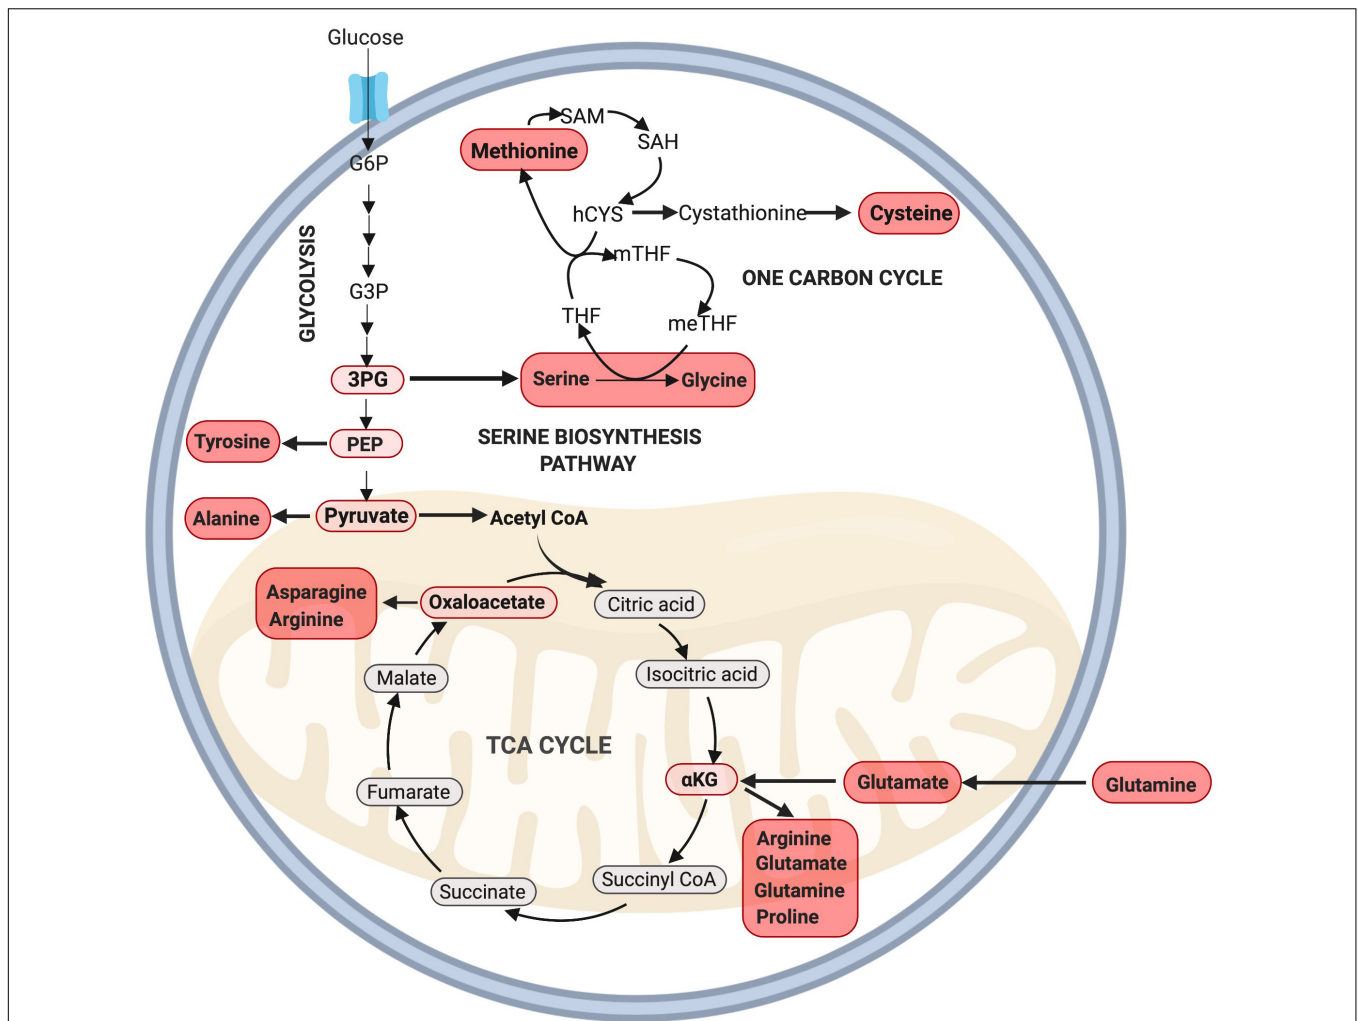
Glucose

G6P

G3P

3PG

PEP

Pyruvate

GLYCOLYSIS

SAM

SAH

Methionine

hCYS

Cystathionine

Cysteine

mTHF

THF

meTHF

ONE CARBON CYCLE

Serine

Glycine

SERINE BIOSYNTHESIS PATHWAY

Tyrosine

Alanine

Acetyl CoA

Asparagine
Arginine

Oxaloacetate

Citric acid

Isocitric acid

Malate

TCA CYCLE

αKG

Glutamate

Glutamine

Fumarate

Arginine
Glutamate
Glutamine
Proline

Succinate

Succinyl CoA